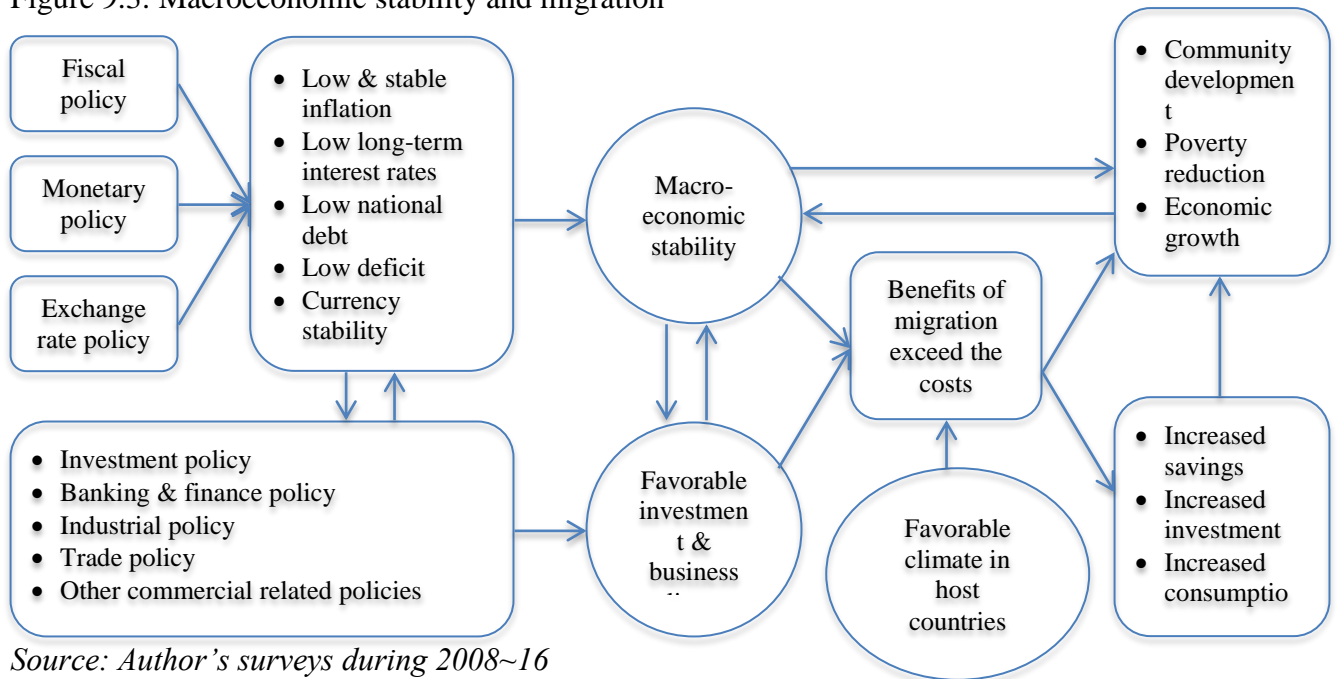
Figure 9.3: Macroeconomic stability and migration

Fiscal policy

Monetary policy

Exchange rate policy

- Low & stable inflation
- Low long-term interest rates
- Low national debt
- Low deficit
- Currency stability

Macro-economic stability

- Community developmen t
- Poverty reduction
- Economic growth

Benefits of migration exceed the costs

- Investment policy
- Banking & finance policy
- Industrial policy
- Trade policy
- Other commercial related policies

Favorable investmen t & business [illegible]

Favorable climate in host countries

- Increased savings
- Increased investment
- Increased consumptio

Source: Author's surveys during 2008~16